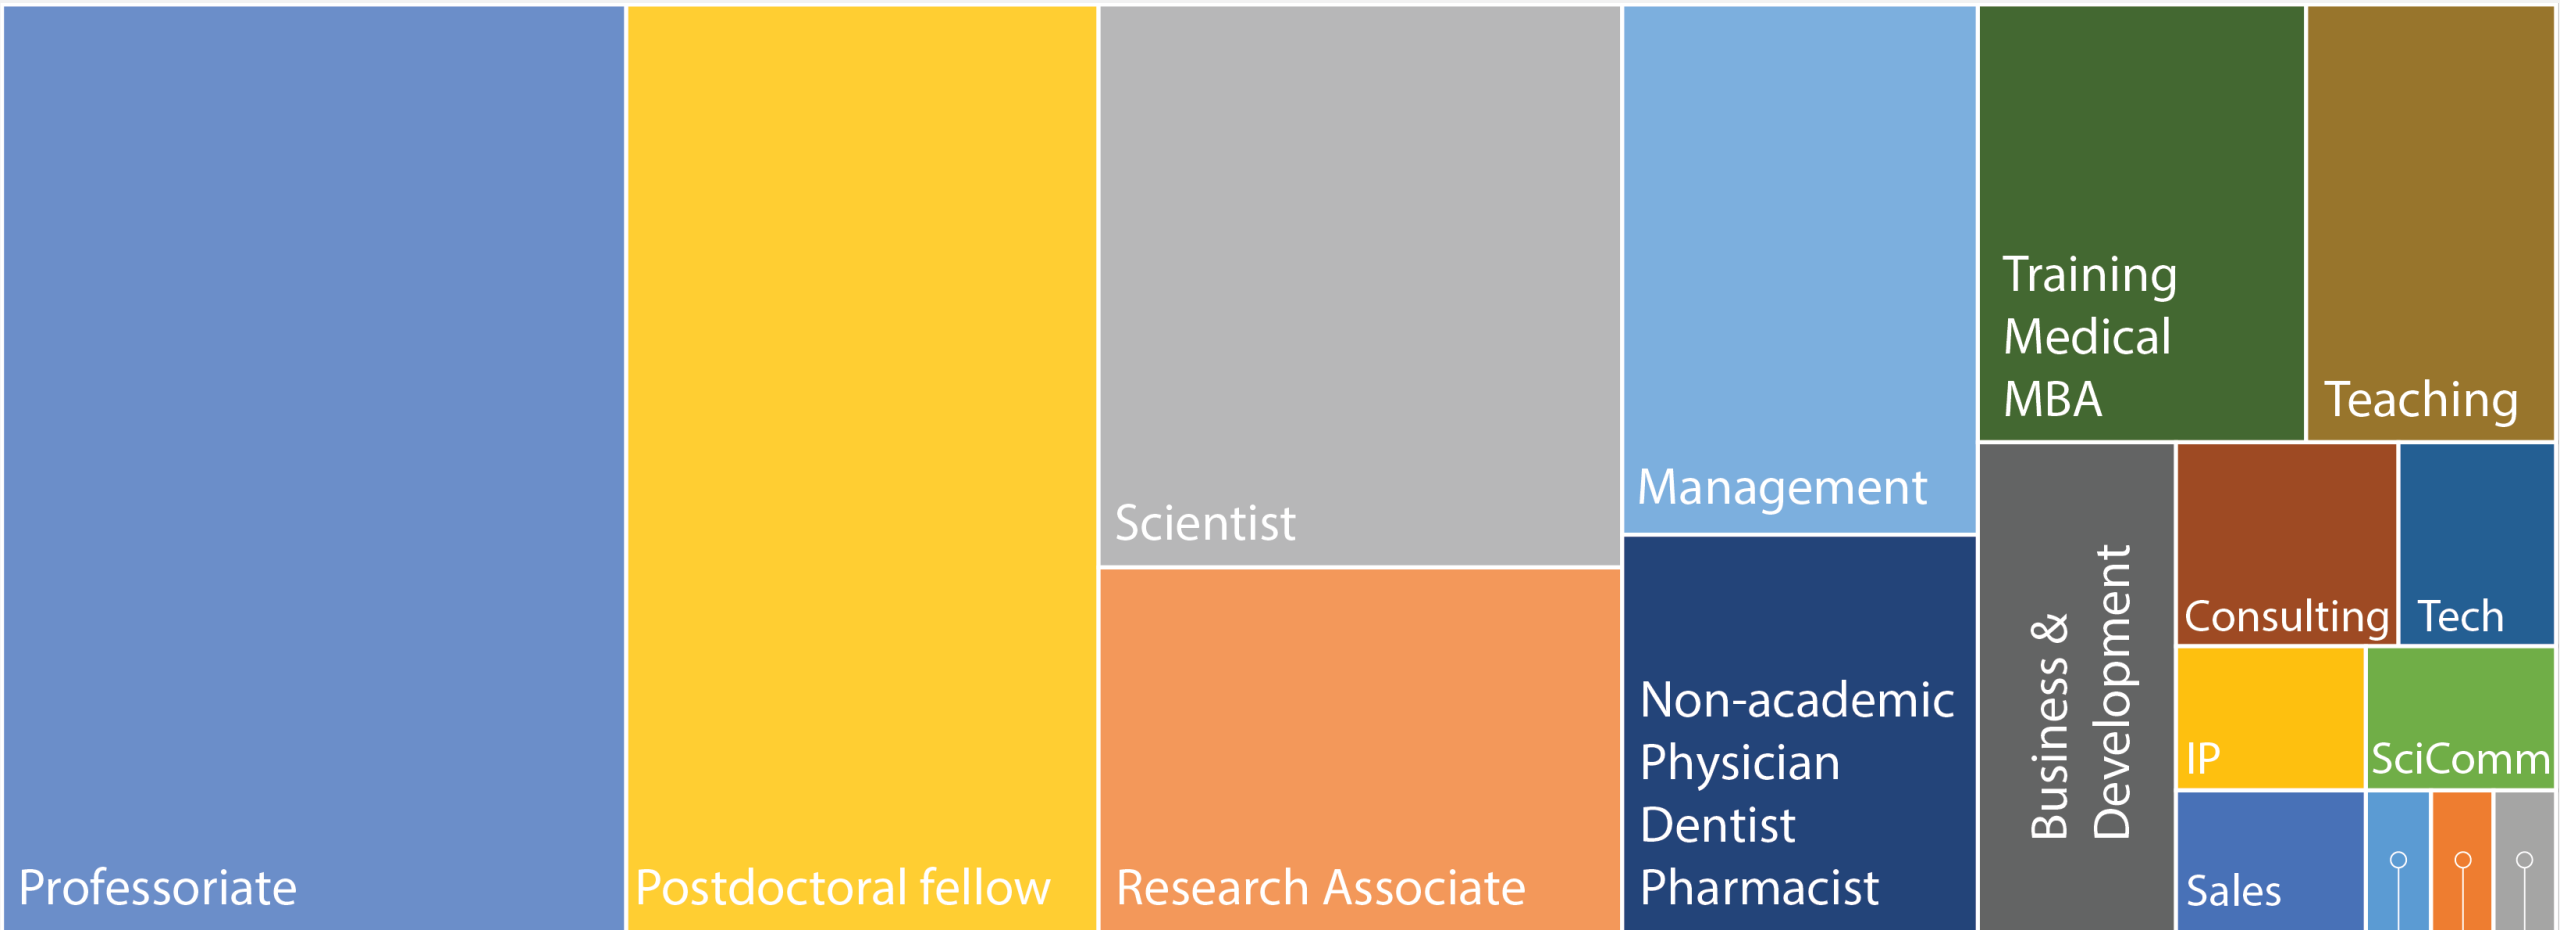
Professoriate

Postdoctoral fellow

Scientist

Research Associate

Management

Non-academic
Physician
Dentist
Pharmacist

Training
Medical
MBA

Teaching

Business & Development

Consulting

Tech

IP

SciComm

Sales